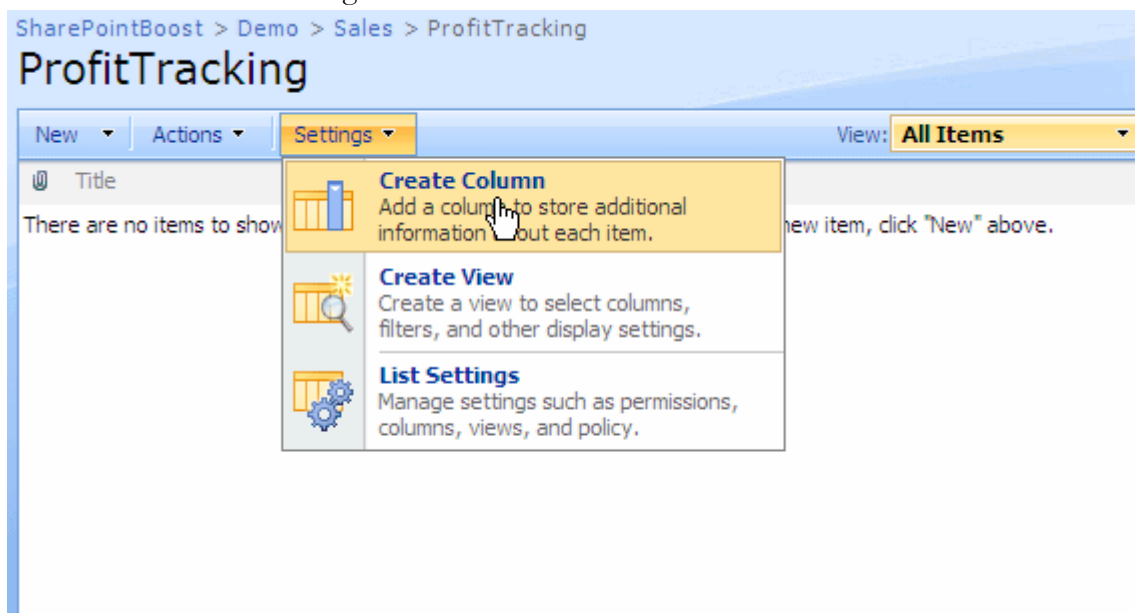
SharePointBoost > Demo > Sales > ProfitTracking
ProfitTracking

New ▾ Actions ▾ Settings ▾ View: All Items

Title

There are no items to show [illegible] new item, click "New" above.

Create Column
Add a colum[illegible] to store additional information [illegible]out each item.

Create View
Create a view to select columns, filters, and other display settings.

List Settings
Manage settings such as permissions, columns, views, and policy.